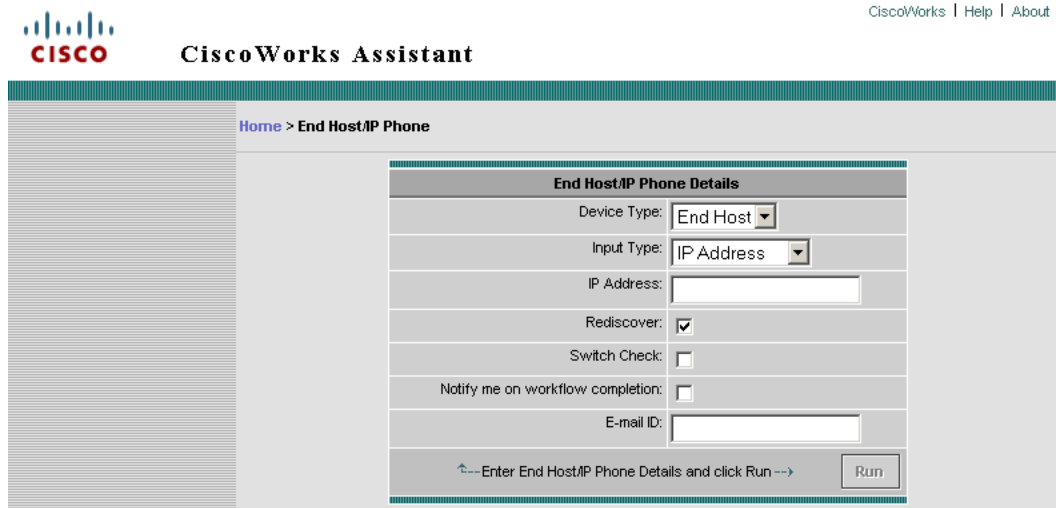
CISCO

CiscoWorks Assistant

CiscoWorks | Help | About

Home > End Host/IP Phone

| End Host/IP Phone Details | |
|---|---|
| Device Type: | End Host |
| Input Type: | IP Address |
| IP Address: | |
| Rediscover: | ☑ |
| Switch Check: | ☐ |
| Notify me on workflow completion: | ☐ |
| E-mail ID: | |

↰--Enter End Host/IP Phone Details and click Run --> Run